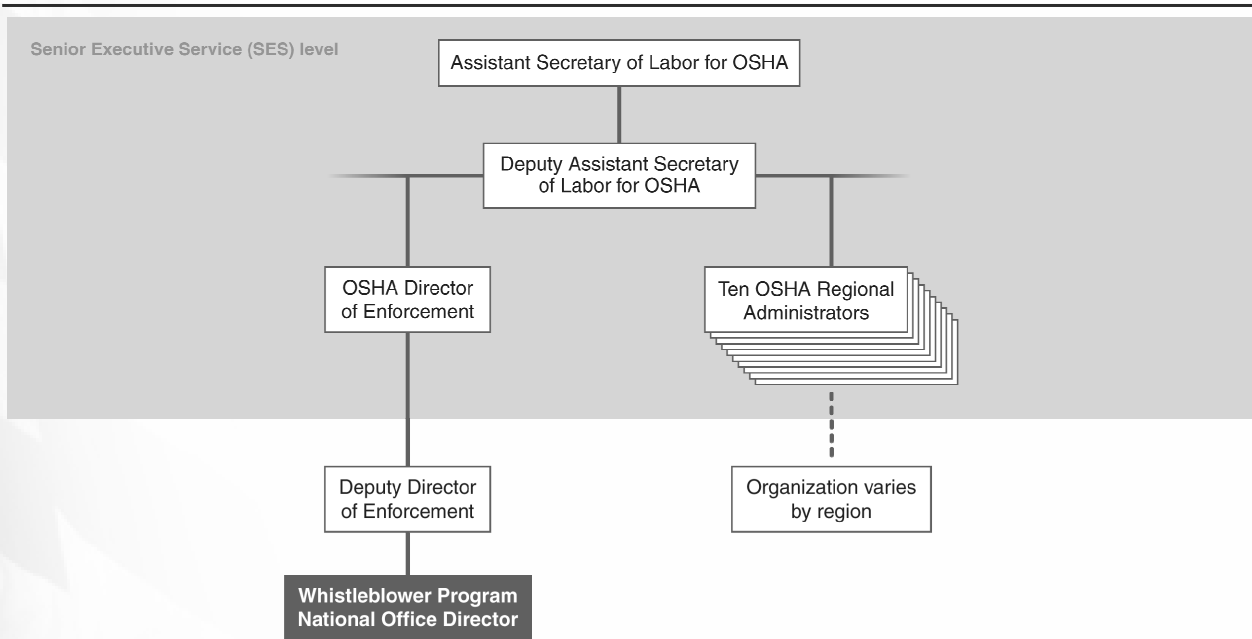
Senior Executive Service (SES) level

Assistant Secretary of Labor for OSHA

Deputy Assistant Secretary of Labor for OSHA

OSHA Director of Enforcement

Ten OSHA Regional Administrators

Deputy Director of Enforcement

Organization varies by region

Whistleblower Program National Office Director